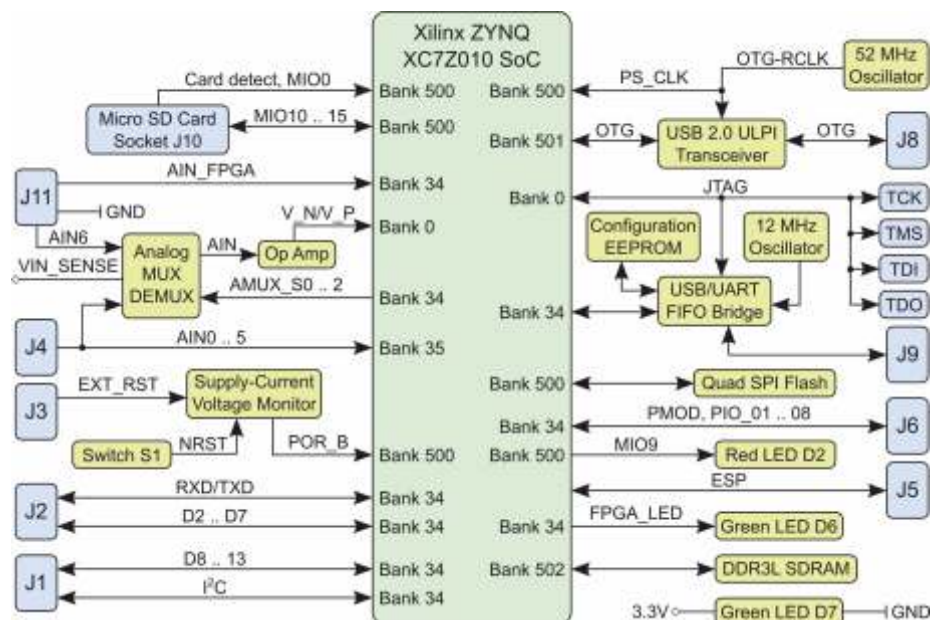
Xilinx ZYNQ
XC7Z010 SoC

Card detect, MIO0
Bank 500
Micro SD Card Socket J10
MIO10 .. 15
Bank 500
J11
AIN_FPGA
Bank 34
GND
V_N/V_P
Bank 0
AIN6
Analog MUX DEMUX
AIN
Op Amp
VIN_SENSE
AMUX_S0 .. 2
Bank 34
J4
AIN0 .. 5
Bank 35
J3
EXT_RST
Supply-Current Voltage Monitor
Switch S1
NRST
POR_B
Bank 500
J2
RXD/TXD
Bank 34
D2 .. D7
Bank 34
J1
D8 .. 13
Bank 34
I$^2$C
Bank 34

Bank 500
PS_CLK
OTG-RCLK
52 MHz Oscillator
Bank 501
OTG
USB 2.0 ULPI Transceiver
OTG
J8
Bank 0
JTAG
TCK
TMS
TDI
TDO
Configuration EEPROM
12 MHz Oscillator
Bank 34
USB/UART FIFO Bridge
J9
Bank 500
Quad SPI Flash
Bank 34
PMOD, PIO_01 .. 08
J6
Bank 500
MIO9
Red LED D2
ESP
J5
Bank 34
FPGA_LED
Green LED D6
Bank 502
DDR3L SDRAM
3.3V
Green LED D7
GND